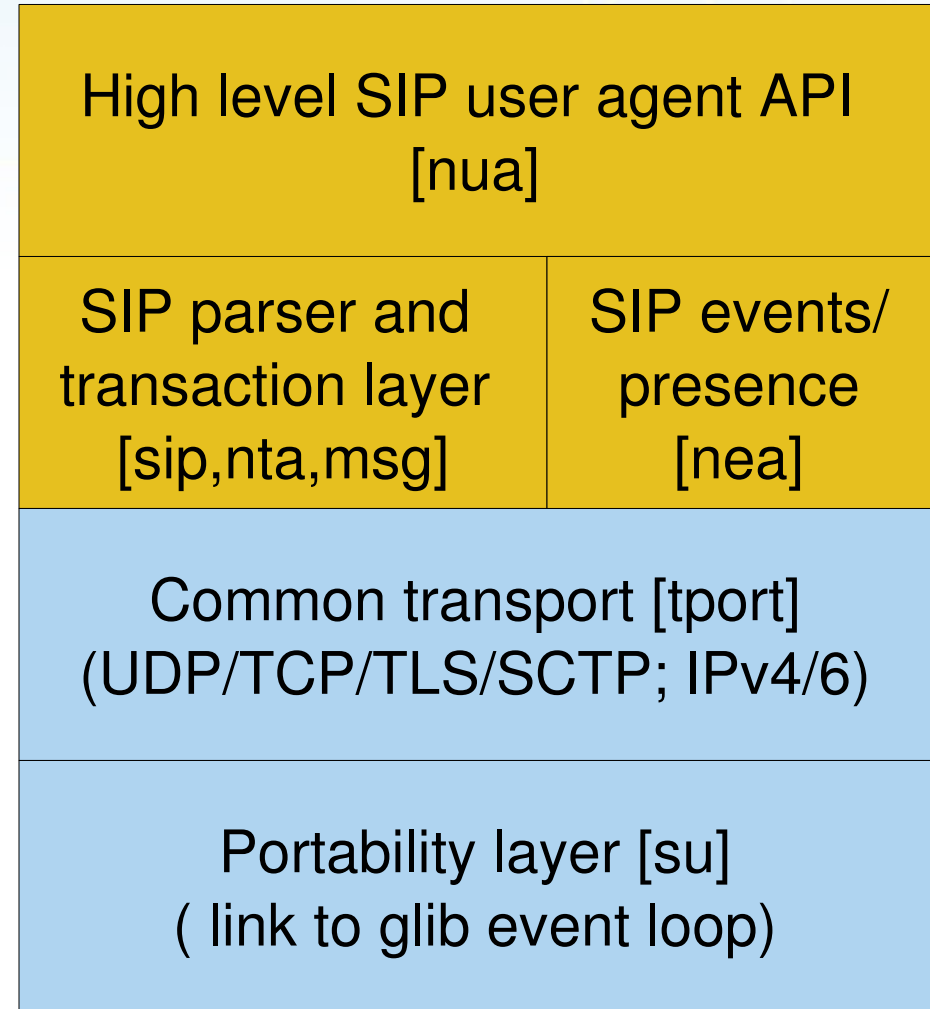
High level SIP user agent API
[nua]

SIP parser and transaction layer
[sip,nta,msg]

SIP events/ presence
[nea]

Common transport [tport]
(UDP/TCP/TLS/SCTP; IPv4/6)

Portability layer [su]
( link to glib event loop)